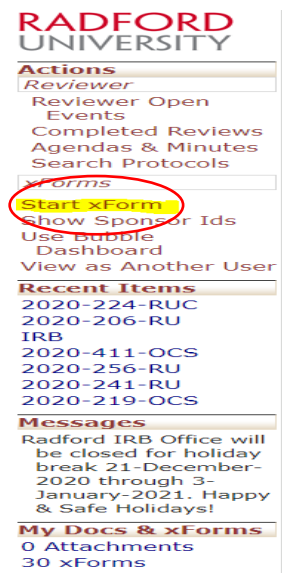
RADFORD
UNIVERSITY

Actions

Reviewer

Reviewer Open Events
Completed Reviews
Agendas & Minutes
Search Protocols

xForms

Start xForm
Show Sponsor Ids
Use Bubble Dashboard
View as Another User

Recent Items

2020-224-RUC
2020-206-RU
IRB
2020-411-OCS
2020-256-RU
2020-241-RU
2020-219-OCS

Messages

Radford IRB Office will be closed for holiday break 21-December-2020 through 3-January-2021. Happy & Safe Holidays!

My Docs & xForms

0 Attachments
30 xForms